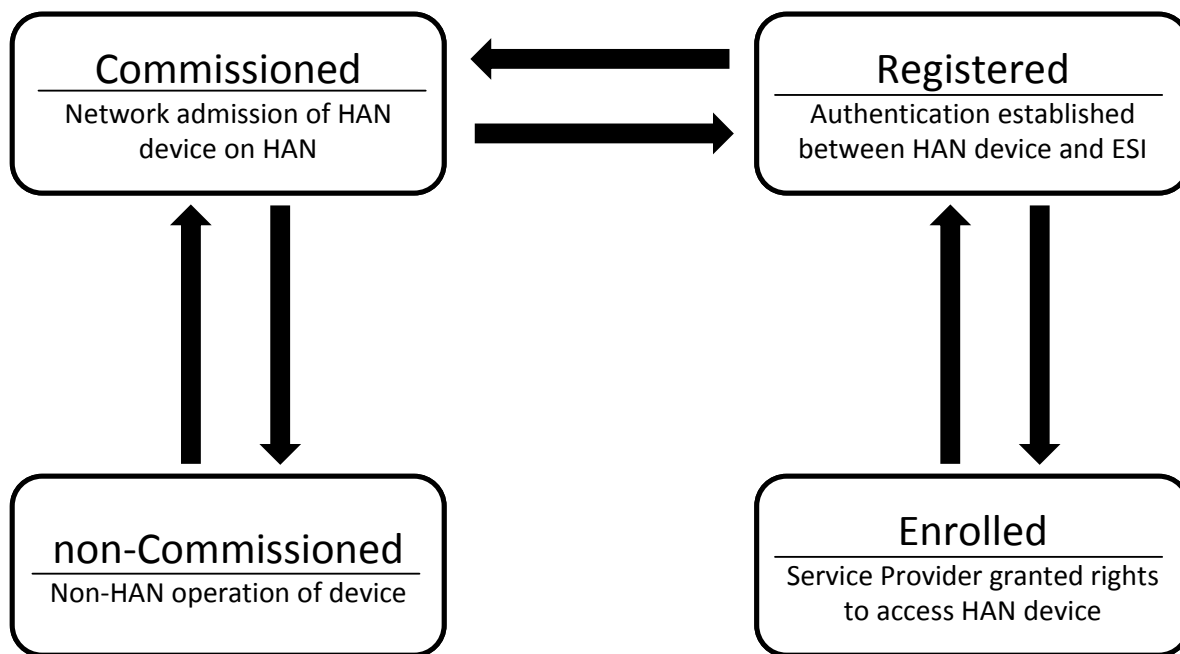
Commissioned
Network admission of HAN device on HAN

Registered
Authentication established between HAN device and ESI

non-Commissioned
Non-HAN operation of device

Enrolled
Service Provider granted rights to access HAN device